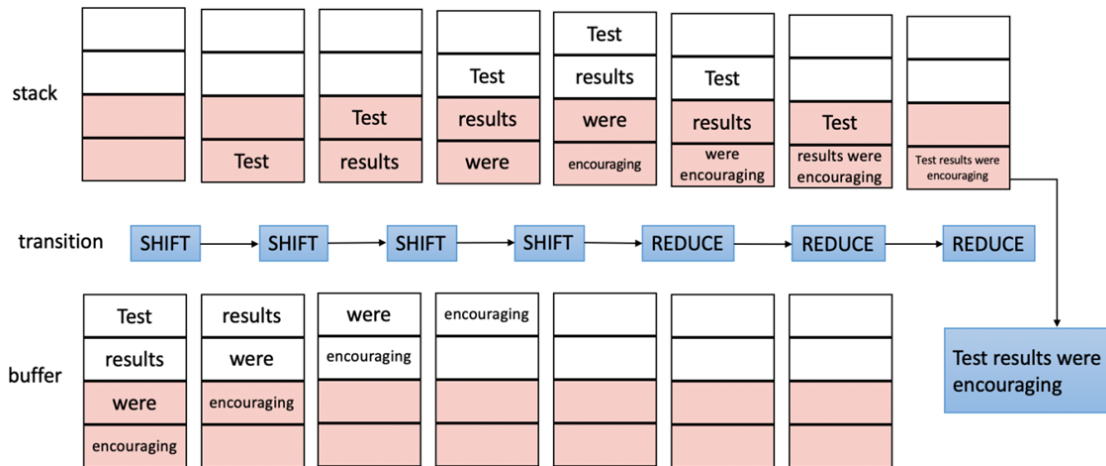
stack

Test

Test
results

Test
results
were

Test
results
were
encouraging

Test
results
were encouraging

Test
results were encouraging

Test results were encouraging

transition

SHIFT SHIFT SHIFT SHIFT REDUCE REDUCE REDUCE

buffer

Test
results
were
encouraging

results
were
encouraging

were
encouraging

encouraging

Test results were encouraging